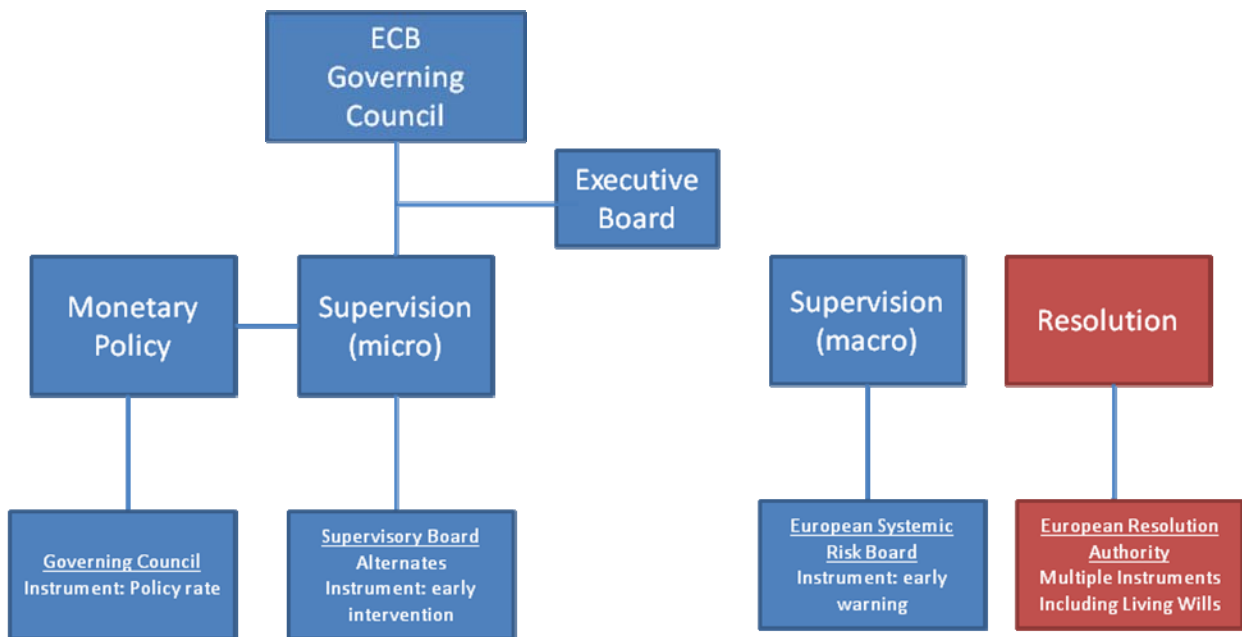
ECB Governing Council

Executive Board

Monetary Policy

Supervision (micro)

Supervision (macro)

Resolution

Governing Council
Instrument: Policy rate

Supervisory Board
Alternates
Instrument: early intervention

European Systemic Risk Board
Instrument: early warning

European Resolution Authority
Multiple Instruments
Including Living Wills